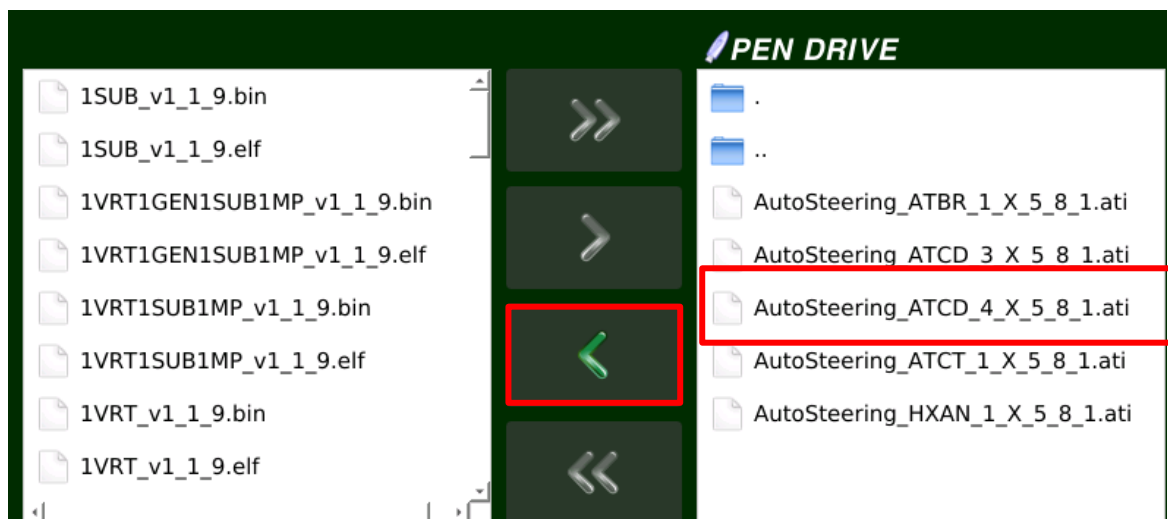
PEN DRIVE

1SUB_v1_1_9.bin
1SUB_v1_1_9.elf
1VRT1GEN1SUB1MP_v1_1_9.bin
1VRT1GEN1SUB1MP_v1_1_9.elf
1VRT1SUB1MP_v1_1_9.bin
1VRT1SUB1MP_v1_1_9.elf
1VRT_v1_1_9.bin
1VRT_v1_1_9.elf

.
..
AutoSteering_ATBR_1_X_5_8_1.ati
AutoSteering_ATCD_3_X_5_8_1.ati
AutoSteering_ATCD_4_X_5_8_1.ati
AutoSteering_ATCT_1_X_5_8_1.ati
AutoSteering_HXAN_1_X_5_8_1.ati